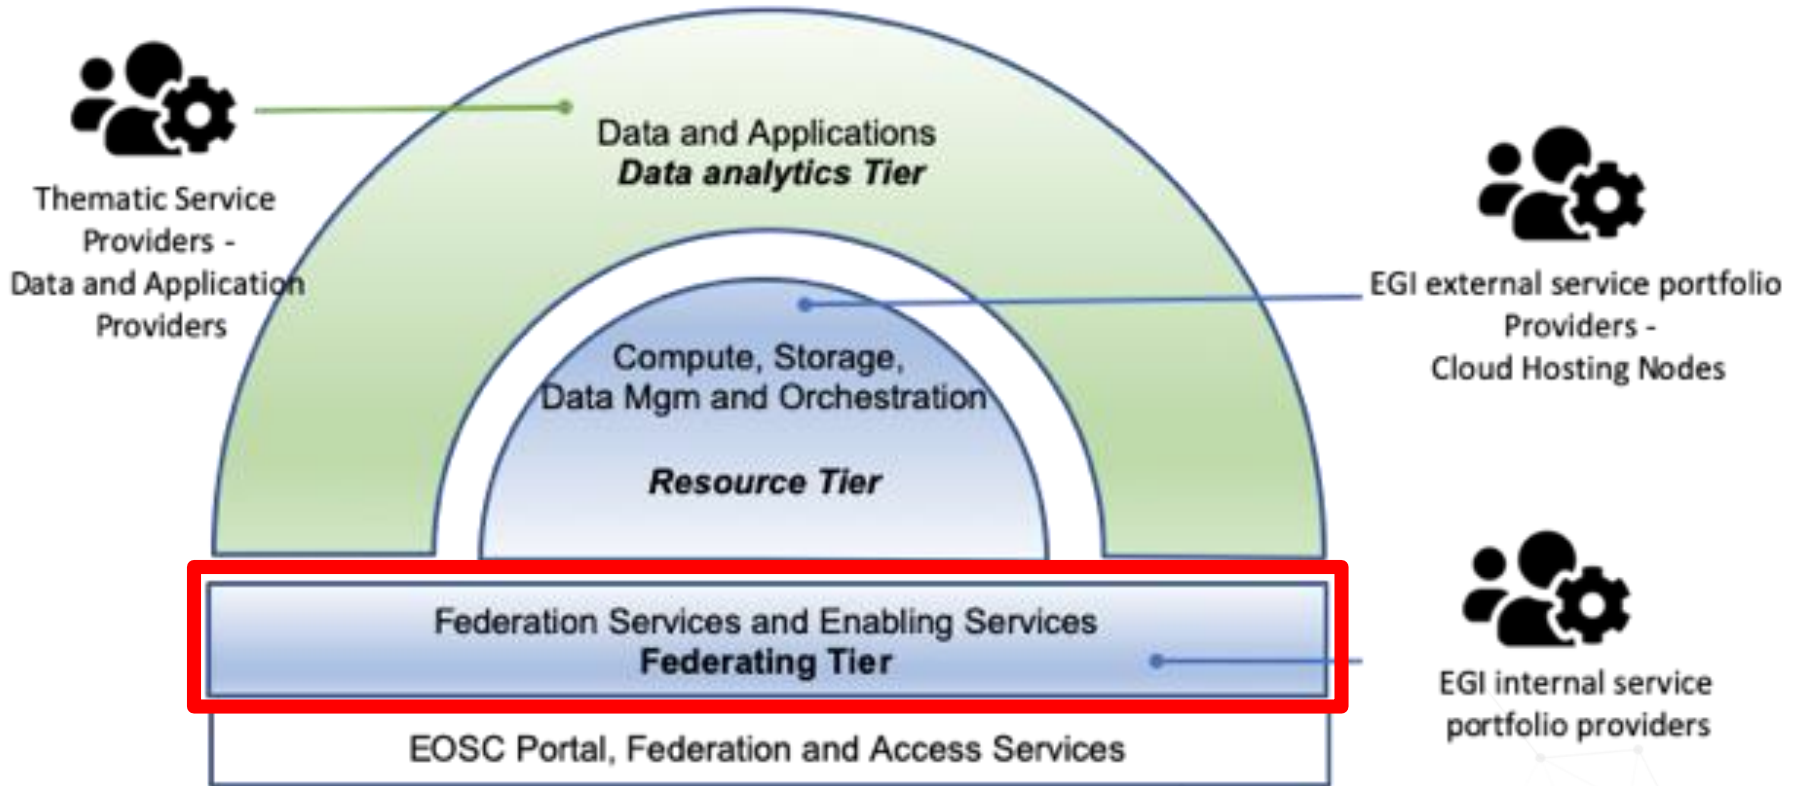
Thematic Service Providers - Data and Application Providers

Data and Applications
***Data analytics Tier***

EGI external service portfolio Providers - Cloud Hosting Nodes

Compute, Storage, Data Mgm and Orchestration

***Resource Tier***

Federation Services and Enabling Services
**Federating Tier**

EGI internal service portfolio providers

EOSC Portal, Federation and Access Services